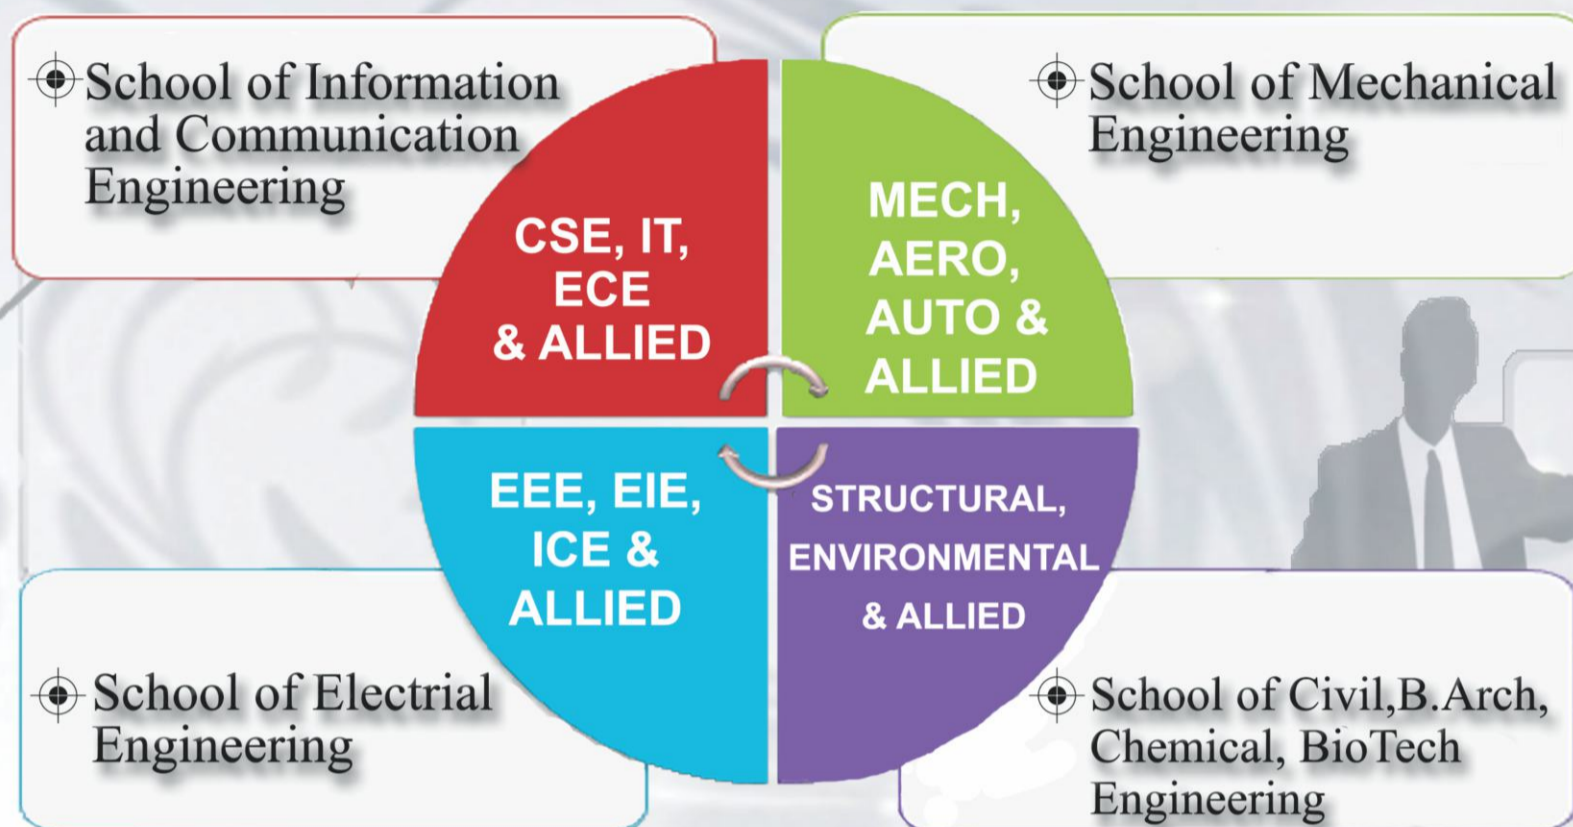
School of Information and Communication Engineering

School of Mechanical Engineering

CSE, IT, ECE & ALLIED

MECH, AERO, AUTO & ALLIED

EEE, EIE, ICE & ALLIED

STRUCTURAL, ENVIRONMENTAL & ALLIED

School of Electrial Engineering

School of Civil,B.Arch, Chemical, BioTech Engineering